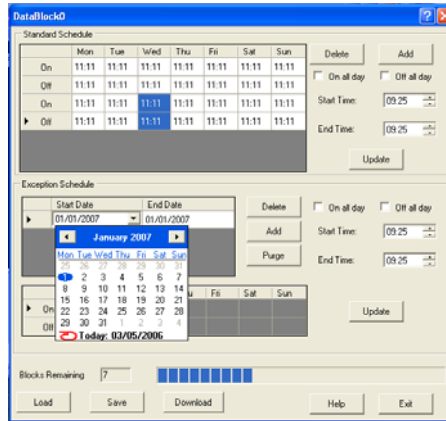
DataBlock0

Standard Schedule

| | Mon | Tue | Wed | Thu | Fri | Sat | Sun |
|---|---|---|---|---|---|---|---|
| On | 11:11 | 11:11 | 11:11 | 11:11 | 11:11 | 11:11 | 11:11 |
| Off | 11:11 | 11:11 | 11:11 | 11:11 | 11:11 | 11:11 | 11:11 |
| On | 11:11 | 11:11 | 11:11 | 11:11 | 11:11 | 11:11 | 11:11 |
| Off | 11:11 | 11:11 | 11:11 | 11:11 | 11:11 | 11:11 | 11:11 |

Delete
Add
On all day
Off all day
Start Time: 09:25
End Time: 09:25
Update

Exception Schedule

| Start Date | End Date |
|---|---|
| 01/01/2007 | 01/01/2007 |

January 2007

| Mon | Tue | Wed | Thu | Fri | Sat | Sun |
|---|---|---|---|---|---|---|
| 25 | 26 | 27 | 28 | 29 | 30 | 31 |
| 1 | 2 | 3 | 4 | 5 | 6 | 7 |
| 8 | 9 | 10 | 11 | 12 | 13 | 14 |
| 15 | 16 | 17 | 18 | 19 | 20 | 21 |
| 22 | 23 | 24 | 25 | 26 | 27 | 28 |
| 29 | 30 | 31 | 1 | 2 | 3 | 4 |

Today: 03/05/2006

Delete
Add
Purge
On all day
Off all day
Start Time: 09:25
End Time: 09:25

| | Fri | Sat | Sun |
|---|---|---|---|
| On | | | |
| Off | | | |

Update

Blocks Remaining 7

Load
Save
Download
Help
Exit